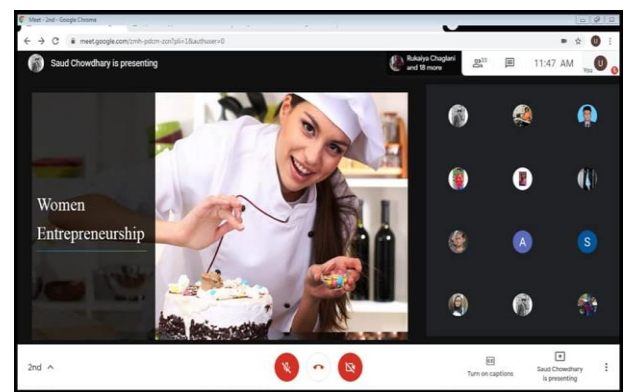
Meet - 2nd - Google Chrome

meet.google.com/zmh-pdcm-zon?pli=1&authuser=0

Saud Chowdhary is presenting

Rukaiya Chaglani and 18 more

11:47 AM

You

Women Entrepreneurship

A

S

2nd

Turn on captions

Saud Chowdhary is presenting